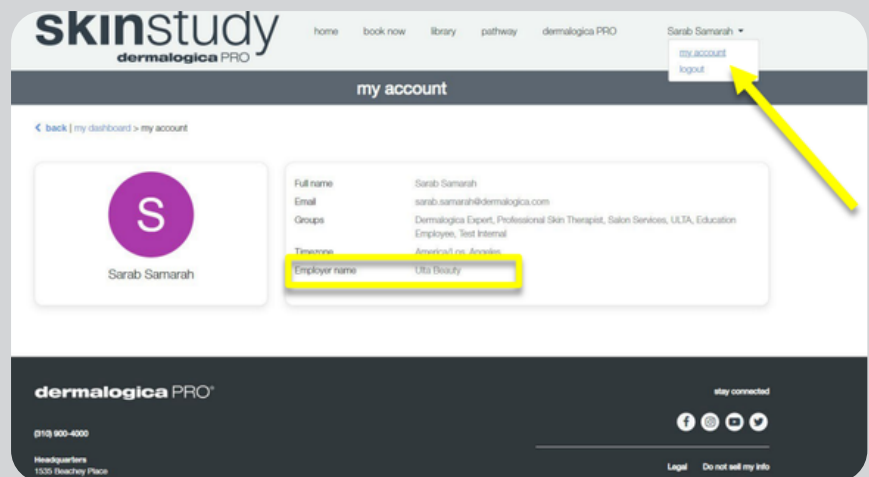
skinstudy
dermalogica PRO

home book now library pathway dermalogica PRO Sarab Samarah

my account
logout

my account

back | my dashboard > my account

S
Sarab Samarah

Full name Sarab Samarah
Email sarab.samarah@dermalogica.com
Groups Dermalogica Expert, Professional Skin Therapist, Salon Services, ULTA, Education Employee, Test Internal
Timezone America/Los_Angeles
Employer name Ulta Beauty

dermalogica PRO®

(310) 900-4000

Headquarters
1535 Beachey Place

stay connected

Legal Do not sell my info